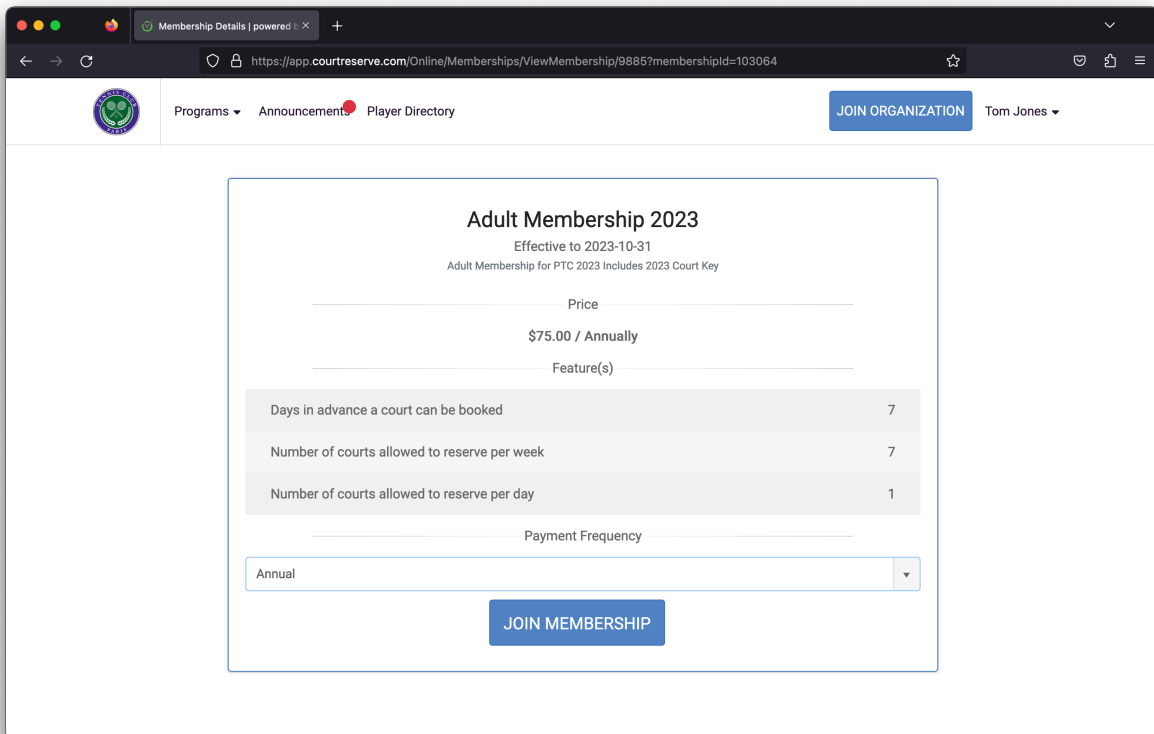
Membership Details | powered b

https://app.courtreserve.com/Online/Memberships/ViewMembership/9885?membershipId=103064

TENNIS CLUB PARIS

Programs Announcements Player Directory

JOIN ORGANIZATION Tom Jones

Adult Membership 2023

Effective to 2023-10-31

Adult Membership for PTC 2023 Includes 2023 Court Key

Price

$75.00 / Annually

Feature(s)

| | |
|---|---|
| Days in advance a court can be booked | 7 |
| Number of courts allowed to reserve per week | 7 |
| Number of courts allowed to reserve per day | 1 |

Payment Frequency

Annual

JOIN MEMBERSHIP